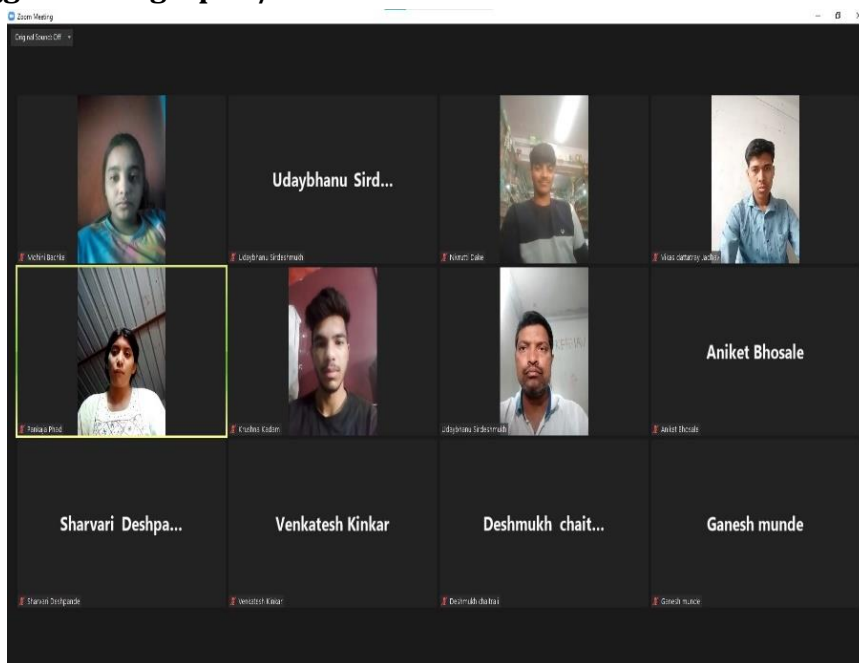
Zoom Meeting

Original Sound: Off

Mithila Bachke

Udaybhanu Sird...

Udaybhanu Sirdeshmukh

Nivrutti Dake

Vikas dattatray Jadhav

Pankaja Phad

Krushna Kadam

Udaybhanu Sirdeshmukh

Aniket Bhosale

Aniket Bhosale

Sharvari Deshpa...

Sharvari Deshpande

Venkatesh Kinkar

Venkatesh Kinkar

Deshmukh chait...

Deshmukh chaitrali

Ganesh munde

Ganesh munde